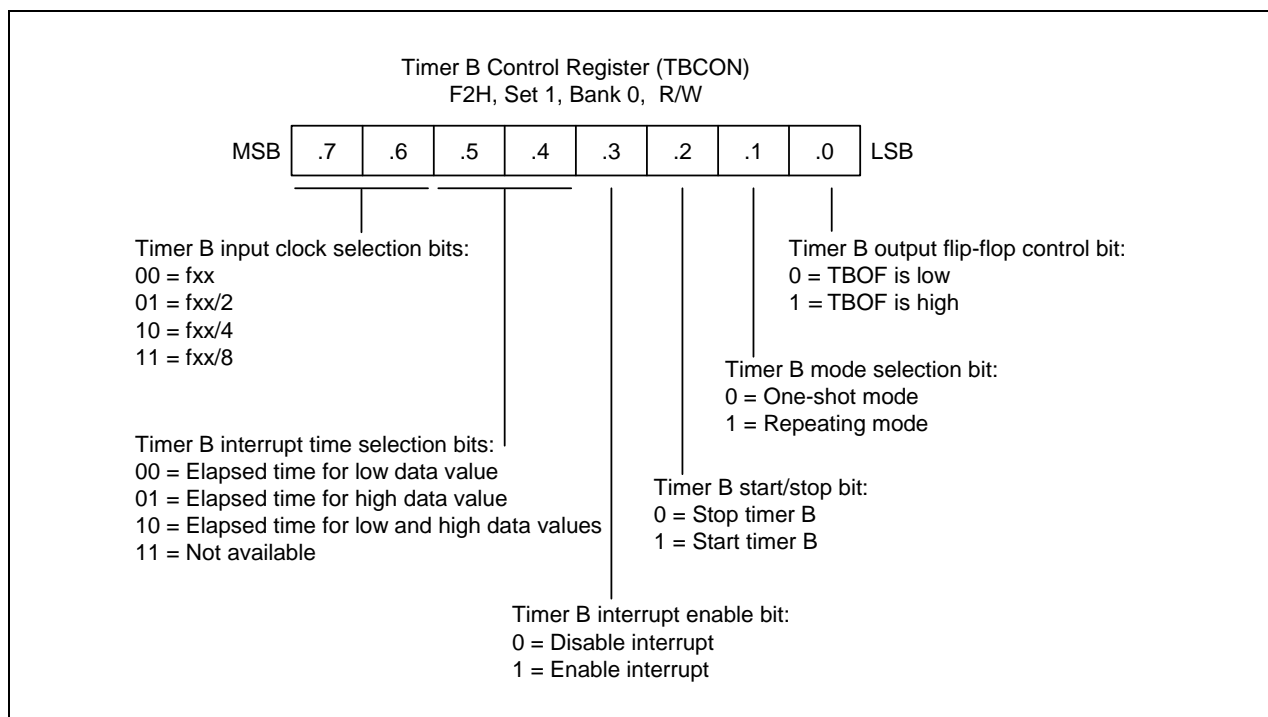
Timer B Control Register (TBCON)
F2H, Set 1, Bank 0, R/W

| MSB | .7 | .6 | .5 | .4 | .3 | .2 | .1 | .0 | LSB |
|---|---|---|---|---|---|---|---|---|---|

Timer B input clock selection bits:
00 = fxx
01 = fxx/2
10 = fxx/4
11 = fxx/8

Timer B output flip-flop control bit:
0 = TBOF is low
1 = TBOF is high

Timer B mode selection bit:
0 = One-shot mode
1 = Repeating mode

Timer B interrupt time selection bits:
00 = Elapsed time for low data value
01 = Elapsed time for high data value
10 = Elapsed time for low and high data values
11 = Not available

Timer B start/stop bit:
0 = Stop timer B
1 = Start timer B

Timer B interrupt enable bit:
0 = Disable interrupt
1 = Enable interrupt